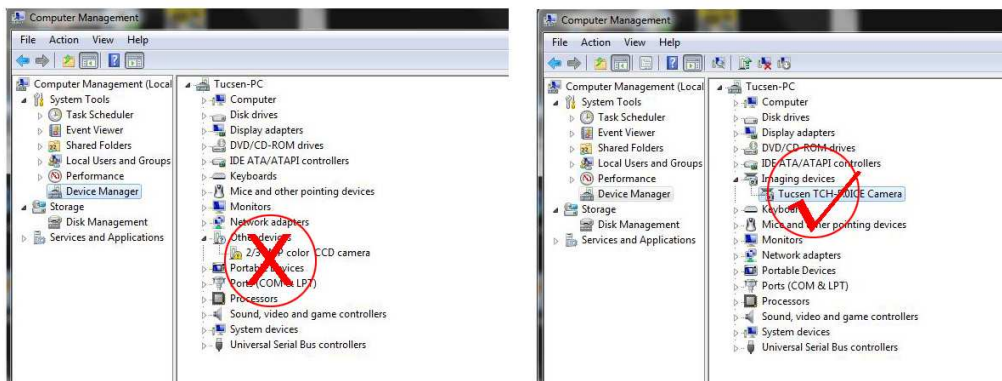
Computer Management

File Action View Help

Computer Management (Local
System Tools
Task Scheduler
Event Viewer
Shared Folders
Local Users and Groups
Performance
Device Manager
Storage
Disk Management
Services and Applications

Tucsen-PC
Computer
Disk drives
Display adapters
DVD/CD-ROM drives
IDE ATA/ATAPI controllers
Keyboards
Mice and other pointing devices
Monitors
Network adapters
Other devices
2/3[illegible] color CCD camera
Portable devices
Ports (COM & LPT)
Processors
Sound, video and game controllers
System devices
Universal Serial Bus controllers

Computer Management

File Action View Help

Computer Management (Local
System Tools
Task Scheduler
Event Viewer
Shared Folders
Local Users and Groups
Performance
Device Manager
Storage
Disk Management
Services and Applications

Tucsen-PC
Computer
Disk drives
Display adapters
DVD/CD-ROM drives
IDE ATA/ATAPI controllers
Imaging devices
Tucsen TCH-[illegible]CE Camera
Keyboar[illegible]
Mice and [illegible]er pointing devices
Monitors
Network adapters
Portable Devices
Ports (COM & LPT)
Processors
Sound, video and game controllers
System devices
Universal Serial Bus controllers